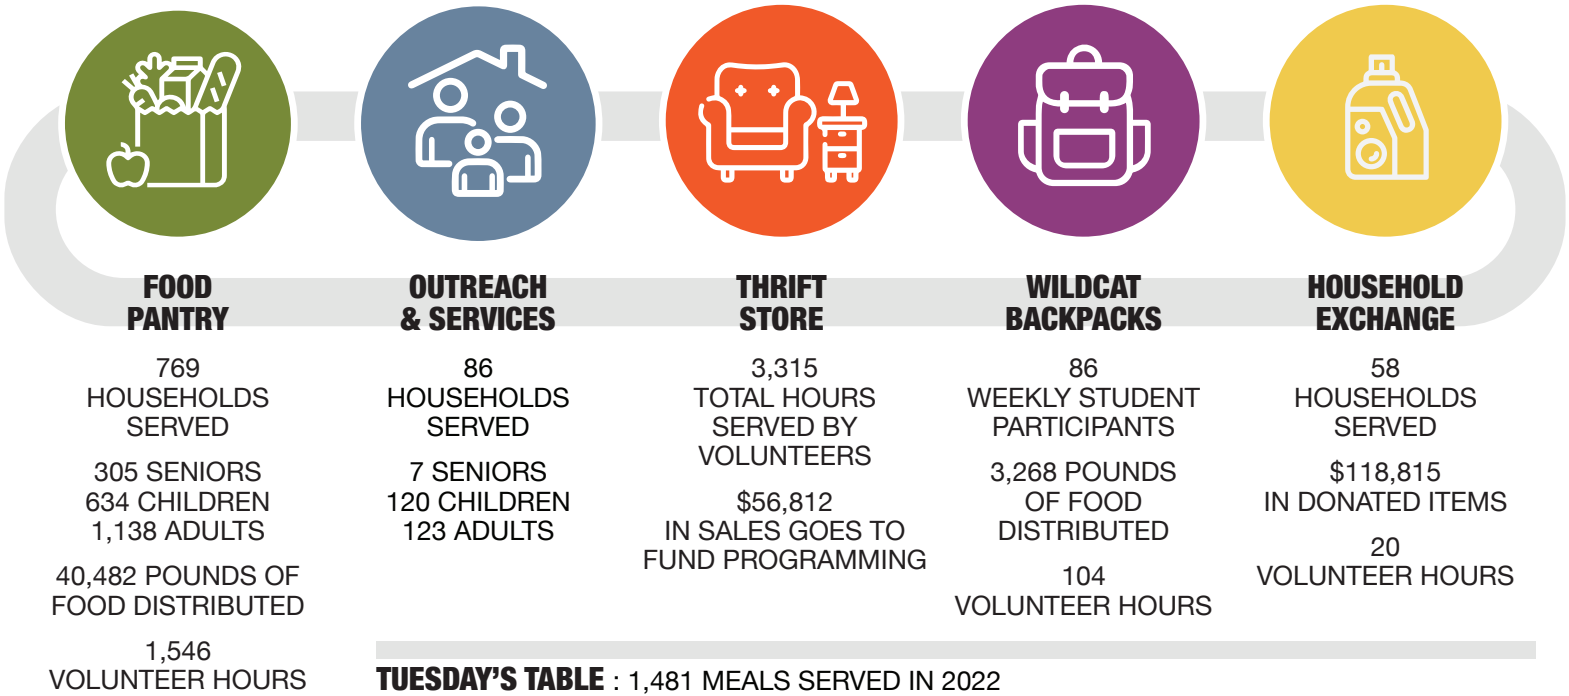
FOOD PANTRY

769 HOUSEHOLDS SERVED

305 SENIORS
634 CHILDREN
1,138 ADULTS

40,482 POUNDS OF FOOD DISTRIBUTED

1,546 VOLUNTEER HOURS

OUTREACH & SERVICES

86 HOUSEHOLDS SERVED

7 SENIORS
120 CHILDREN
123 ADULTS

THRIFT STORE

3,315 TOTAL HOURS SERVED BY VOLUNTEERS

$56,812 IN SALES GOES TO FUND PROGRAMMING

WILDCAT BACKPACKS

86 WEEKLY STUDENT PARTICIPANTS

3,268 POUNDS OF FOOD DISTRIBUTED

104 VOLUNTEER HOURS

HOUSEHOLD EXCHANGE

58 HOUSEHOLDS SERVED

$118,815 IN DONATED ITEMS

20 VOLUNTEER HOURS

TUESDAY'S TABLE : 1,481 MEALS SERVED IN 2022